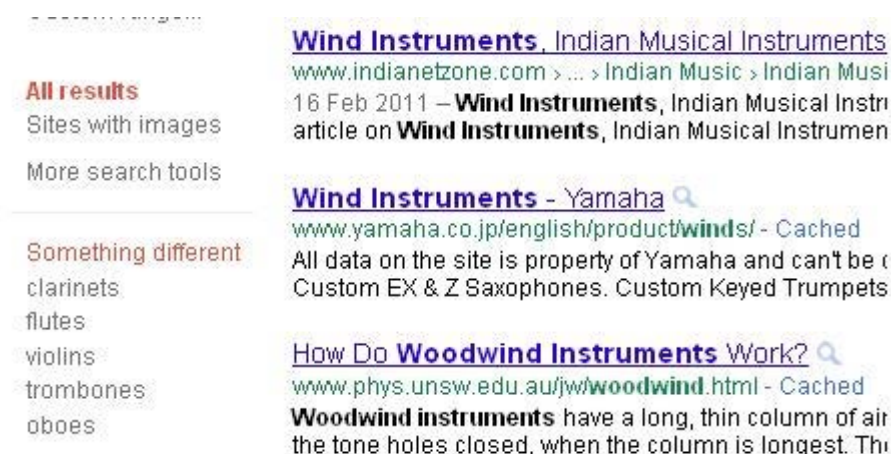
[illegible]

All results
Sites with images
More search tools

Something different
clarinets
flutes
violins
trombones
oboes

Wind Instruments, Indian Musical Instruments
www.indianetzone.com › ... › Indian Music › Indian Musi
16 Feb 2011 – Wind Instruments, Indian Musical Instru article on Wind Instruments, Indian Musical Instrumen

Wind Instruments - Yamaha
www.yamaha.co.jp/english/product/winds/ - Cached
All data on the site is property of Yamaha and can't be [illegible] Custom EX & Z Saxophones. Custom Keyed Trumpets

How Do Woodwind Instruments Work?
www.phys.unsw.edu.au/jw/woodwind.html - Cached
Woodwind instruments have a long, thin column of air the tone holes closed, when the column is longest. Th